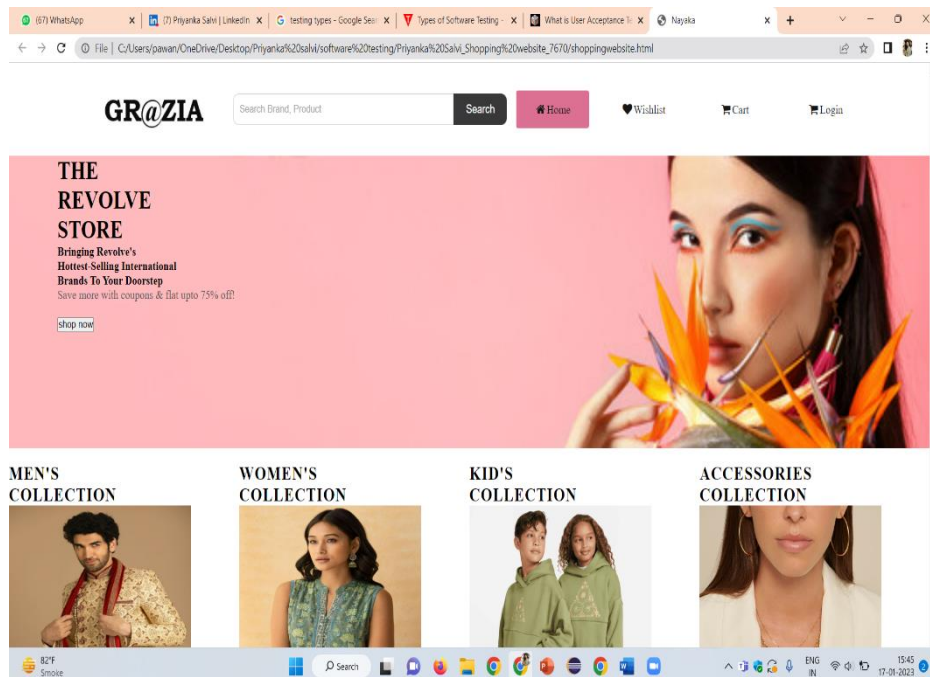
(67) WhatsApp
(7) Priyanka Salvi | LinkedIn
testing types - Google Sear
Types of Software Testing -
What is User Acceptance Te
Nayaka

File | C:/Users/pawan/OneDrive/Desktop/Priyanka%20salvi/software%20testing/Priyanka%20Salvi_Shopping%20website_7670/shoppingwebsite.html

GR@ZIA
Search Brand, Product
Search
Home
Wishlist
Cart
Login

THE REVOLVE STORE
Bringing Revolve's Hottest-Selling International Brands To Your Doorstep
Save more with coupons & flat upto 75% off!
shop now

MEN'S COLLECTION

WOMEN'S COLLECTION

KID'S COLLECTION

ACCESSORIES COLLECTION

82°F
Smoke
Search
ENG
IN
15:45
17-01-2023